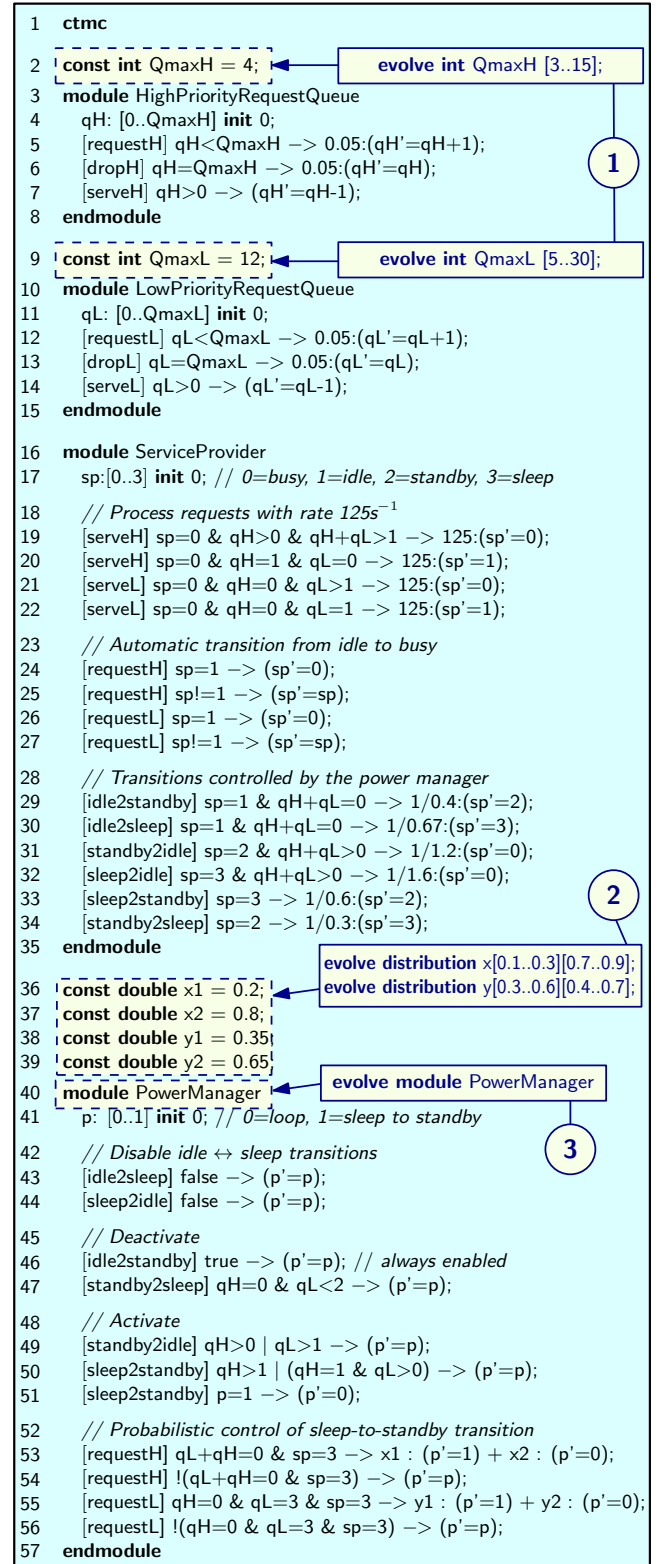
1 **ctmc**

2 **const int** QmaxH = 4;

**evolve int** QmaxH [3..15];

3 **module** HighPriorityRequestQueue
4 qH: [0..QmaxH] **init** 0;
5 [requestH] qH<QmaxH −> 0.05:(qH'=qH+1);
6 [dropH] qH=QmaxH −> 0.05:(qH'=qH);
7 [serveH] qH>0 −> (qH'=qH-1);
8 **endmodule**

1

9 **const int** QmaxL = 12;

**evolve int** QmaxL [5..30];

10 **module** LowPriorityRequestQueue
11 qL: [0..QmaxL] **init** 0;
12 [requestL] qL<QmaxL −> 0.05:(qL'=qL+1);
13 [dropL] qL=QmaxL −> 0.05:(qL'=qL);
14 [serveL] qL>0 −> (qL'=qL-1);
15 **endmodule**

16 **module** ServiceProvider
17 sp:[0..3] **init** 0; // *0=busy, 1=idle, 2=standby, 3=sleep*

18 // *Process requests with rate* $125s^{-1}$
19 [serveH] sp=0 & qH>0 & qH+qL>1 −> 125:(sp'=0);
20 [serveH] sp=0 & qH=1 & qL=0 −> 125:(sp'=1);
21 [serveL] sp=0 & qH=0 & qL>1 −> 125:(sp'=0);
22 [serveL] sp=0 & qH=0 & qL=1 −> 125:(sp'=1);

23 // *Automatic transition from idle to busy*
24 [requestH] sp=1 −> (sp'=0);
25 [requestH] sp!=1 −> (sp'=sp);
26 [requestL] sp=1 −> (sp'=0);
27 [requestL] sp!=1 −> (sp'=sp);

28 // *Transitions controlled by the power manager*
29 [idle2standby] sp=1 & qH+qL=0 −> 1/0.4:(sp'=2);
30 [idle2sleep] sp=1 & qH+qL=0 −> 1/0.67:(sp'=3);
31 [standby2idle] sp=2 & qH+qL>0 −> 1/1.2:(sp'=0);
32 [sleep2idle] sp=3 & qH+qL>0 −> 1/1.6:(sp'=0);
33 [sleep2standby] sp=3 −> 1/0.6:(sp'=2);
34 [standby2sleep] sp=2 −> 1/0.3:(sp'=3);
35 **endmodule**

2

**evolve distribution** x[0.1..0.3][0.7..0.9];
**evolve distribution** y[0.3..0.6][0.4..0.7];

36 **const double** x1 = 0.2;
37 **const double** x2 = 0.8;
38 **const double** y1 = 0.35;
39 **const double** y2 = 0.65;
40 **module** PowerManager

**evolve module** PowerManager

41 p: [0..1] **init** 0; // *0=loop, 1=sleep to standby*

3

42 // *Disable idle ↔ sleep transitions*
43 [idle2sleep] false −> (p'=p);
44 [sleep2idle] false −> (p'=p);

45 // *Deactivate*
46 [idle2standby] true −> (p'=p); // *always enabled*
47 [standby2sleep] qH=0 & qL<2 −> (p'=p);

48 // *Activate*
49 [standby2idle] qH>0 | qL>1 −> (p'=p);
50 [sleep2standby] qH>1 | (qH=1 & qL>0) −> (p'=p);
51 [sleep2standby] p=1 −> (p'=0);

52 // *Probabilistic control of sleep-to-standby transition*
53 [requestH] qL+qH=0 & sp=3 −> x1 : (p'=1) + x2 : (p'=0);
54 [requestH] !(qL+qH=0 & sp=3) −> (p'=p);
55 [requestL] qH=0 & qL=3 & sp=3 −> y1 : (p'=1) + y2 : (p'=0);
56 [requestL] !(qH=0 & qL=3 & sp=3) −> (p'=p);
57 **endmodule**